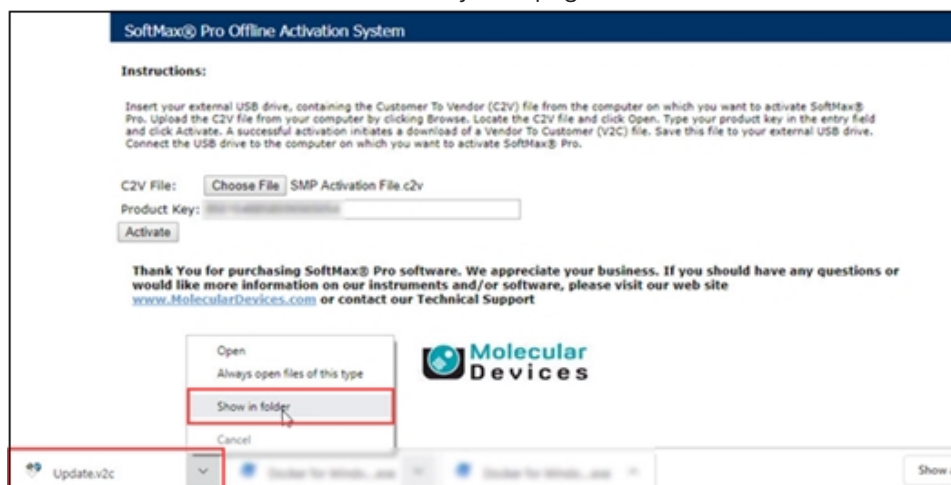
SoftMax® Pro Offline Activation System

Instructions:

Insert your external USB drive, containing the Customer To Vendor (C2V) file from the computer on which you want to activate SoftMax® Pro. Upload the C2V file from your computer by clicking Browse. Locate the C2V file and click Open. Type your product key in the entry field and click Activate. A successful activation initiates a download of a Vendor To Customer (V2C) file. Save this file to your external USB drive. Connect the USB drive to the computer on which you want to activate SoftMax® Pro.

C2V File: Choose File SMP Activation File.c2v

Product Key: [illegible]

Activate

Thank You for purchasing SoftMax® Pro software. We appreciate your business. If you should have any questions or would like more information on our instruments and/or software, please visit our web site www.MolecularDevices.com or contact our Technical Support

Open
Always open files of this type
Show in folder
Cancel

Molecular Devices

Update.v2c

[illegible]

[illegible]

Show a